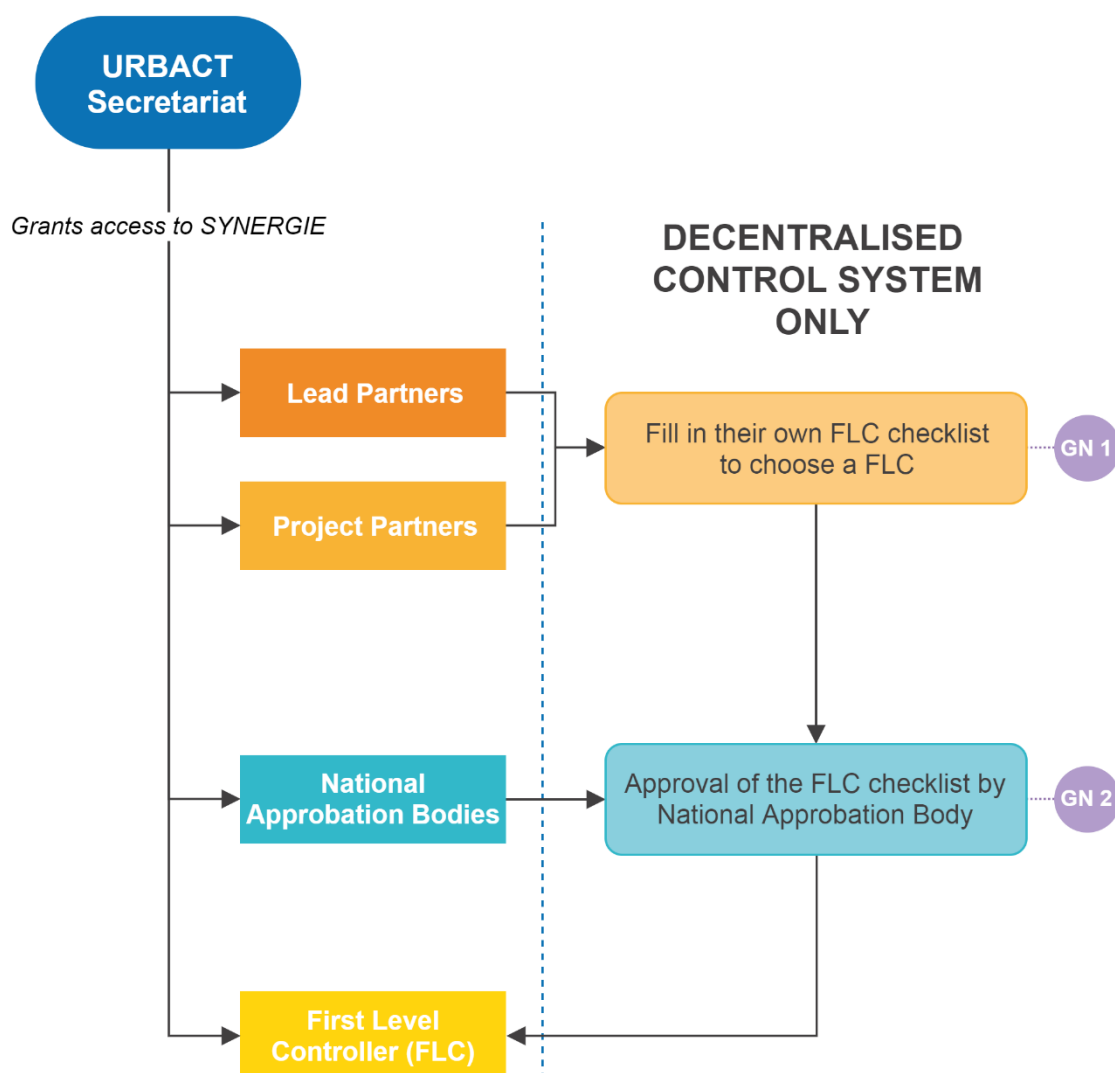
URBACT Secretariat

Grants access to SYNERGIE

DECENTRALISED CONTROL SYSTEM ONLY

Lead Partners

Project Partners

Fill in their own FLC checklist to choose a FLC

GN 1

National Approbation Bodies

Approval of the FLC checklist by National Approbation Body

GN 2

First Level Controller (FLC)